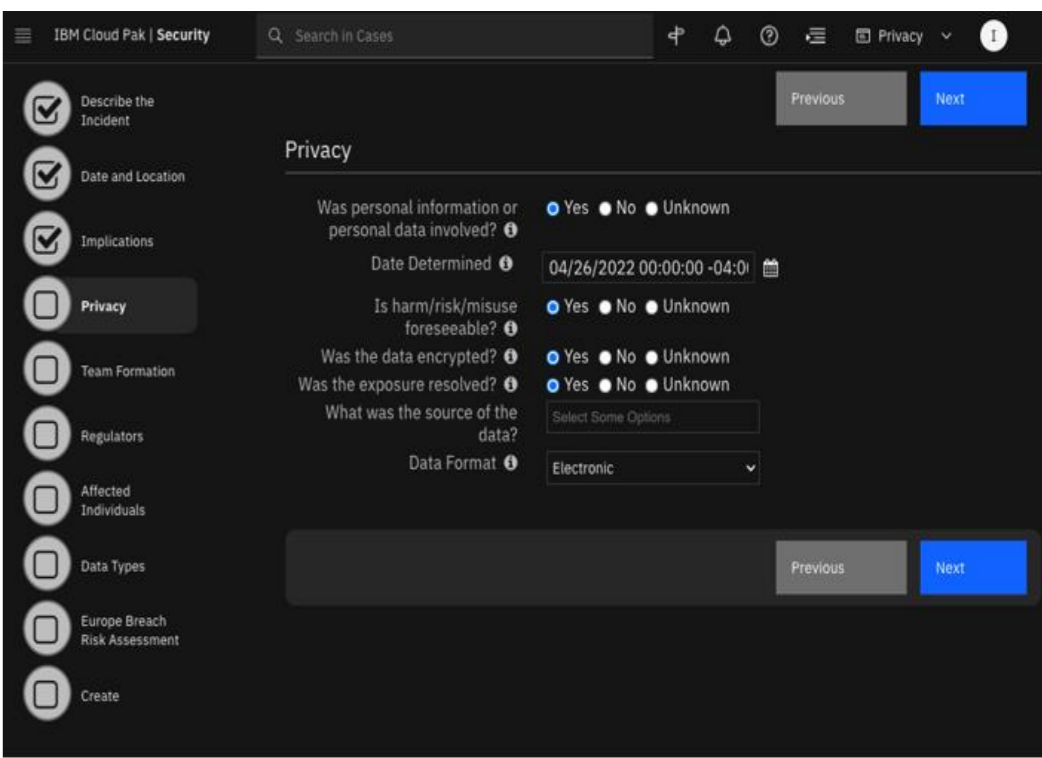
IBM Cloud Pak | Security

Search in Cases

Privacy

I

Describe the Incident

Date and Location

Implications

Privacy

Team Formation

Regulators

Affected Individuals

Data Types

Europe Breach Risk Assessment

Create

Previous

Next

Privacy

Was personal information or personal data involved? Yes No Unknown

Date Determined 04/26/2022 00:00:00 -04:0

Is harm/risk/misuse foreseeable? Yes No Unknown

Was the data encrypted? Yes No Unknown

Was the exposure resolved? Yes No Unknown

What was the source of the data? Select Some Options

Data Format Electronic

Previous

Next